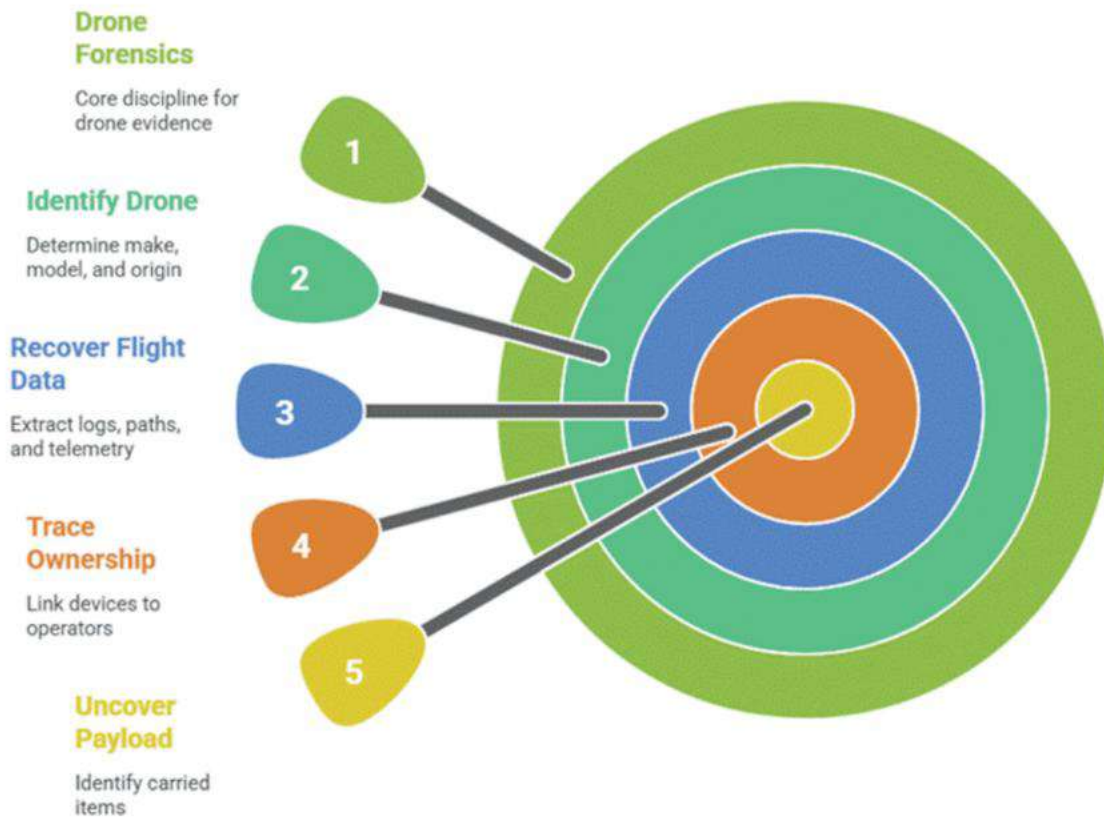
Drone Forensics

Core discipline for drone evidence

1

Identify Drone

Determine make, model, and origin

2

Recover Flight Data

Extract logs, paths, and telemetry

3

Trace Ownership

Link devices to operators

4

5

Uncover Payload

Identify carried items